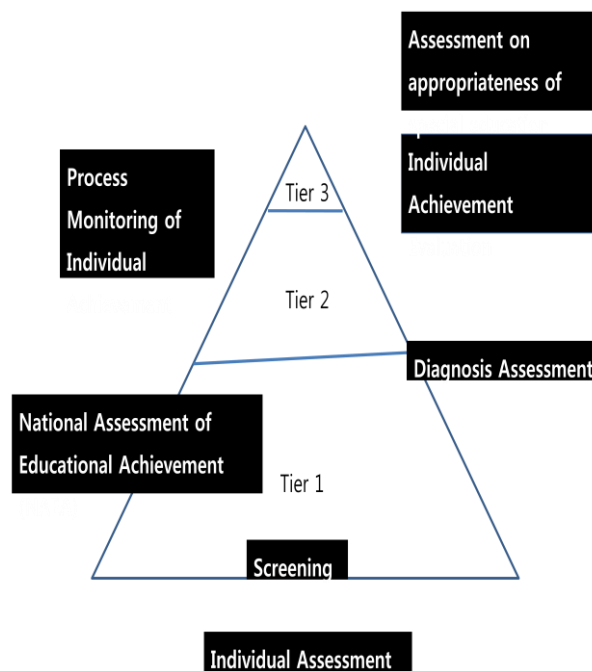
Assessment on appropriateness of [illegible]
Individual Achievement

Process Monitoring of Individual

Tier 3

Tier 2

Diagnosis Assessment

National Assessment of Educational Achievement

Tier 1

Screening

Individual Assessment